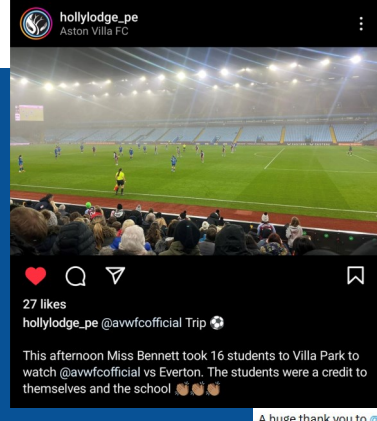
hollylodge_pe
Aston Villa FC

27 likes
hollylodge_pe @avwfcofficial Trip ⚽

This afternoon Miss Bennett took 16 students to Villa Park to watch @avwfcofficial vs Everton. The students were a credit to themselves and the school 👏👏👏

A huge thank you to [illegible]